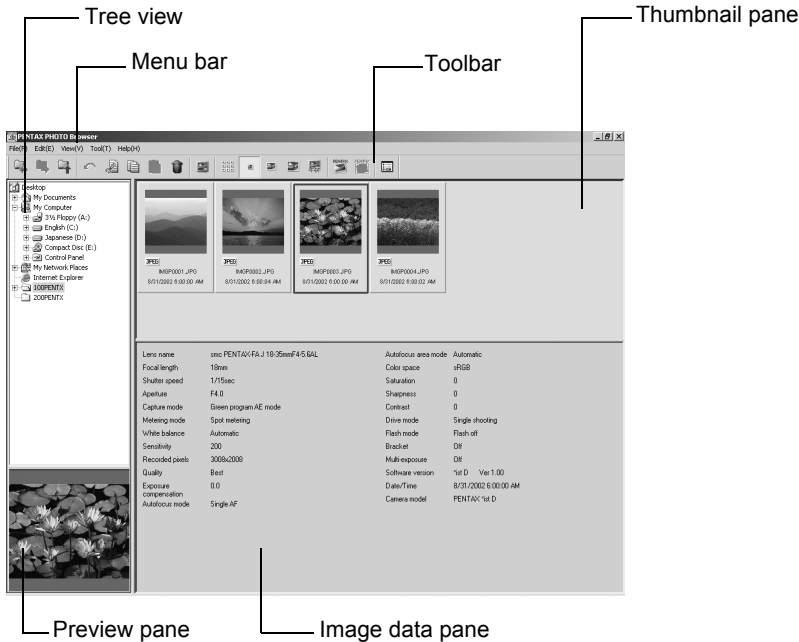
Tree view

Menu bar

Toolbar

Thumbnail pane

PENTAX PHOTO Browser

File(F) Edit(E) View(V) Tool(T) Help(H)

Desktop
My Documents
My Computer
3½ Floppy (A:)
English (C:)
Japanese (D:)
Compact Disc (E:)
Control Panel
My Network Places
Internet Explorer
100PENTX
200PENTX

JPEG
IMGP0001.JPG
8/31/2002 6:00:00 AM

JPEG
IMGP0002.JPG
8/31/2002 6:00:04 AM

JPEG
IMGP0003.JPG
8/31/2002 6:00:00 AM

JPEG
IMGP0004.JPG
8/31/2002 6:00:02 AM

| | | | |
|---|---|---|---|
| Lens name | smc PENTAX-FA J 18-35mmF4-5.6AL | Autofocus area mode | Automatic |
| Focal length | 18mm | Color space | sRGB |
| Shutter speed | 1/15sec | Saturation | 0 |
| Aperture | F4.0 | Sharpness | 0 |
| Capture mode | Green program AE mode | Contrast | 0 |
| Metering mode | Spot metering | Drive mode | Single shooting |
| White balance | Automatic | Flash mode | Flash off |
| Sensitivity | 200 | Bracket | Off |
| Recorded pixels | 3008x2008 | Multi-exposure | Off |
| Quality | Best | Software version | *ist D Ver 1.00 |
| Exposure compensation | 0.0 | Date/Time | 8/31/2002 6:00:00 AM |
| Autofocus mode | Single AF | Camera model | PENTAX *ist D |

Preview pane

Image data pane